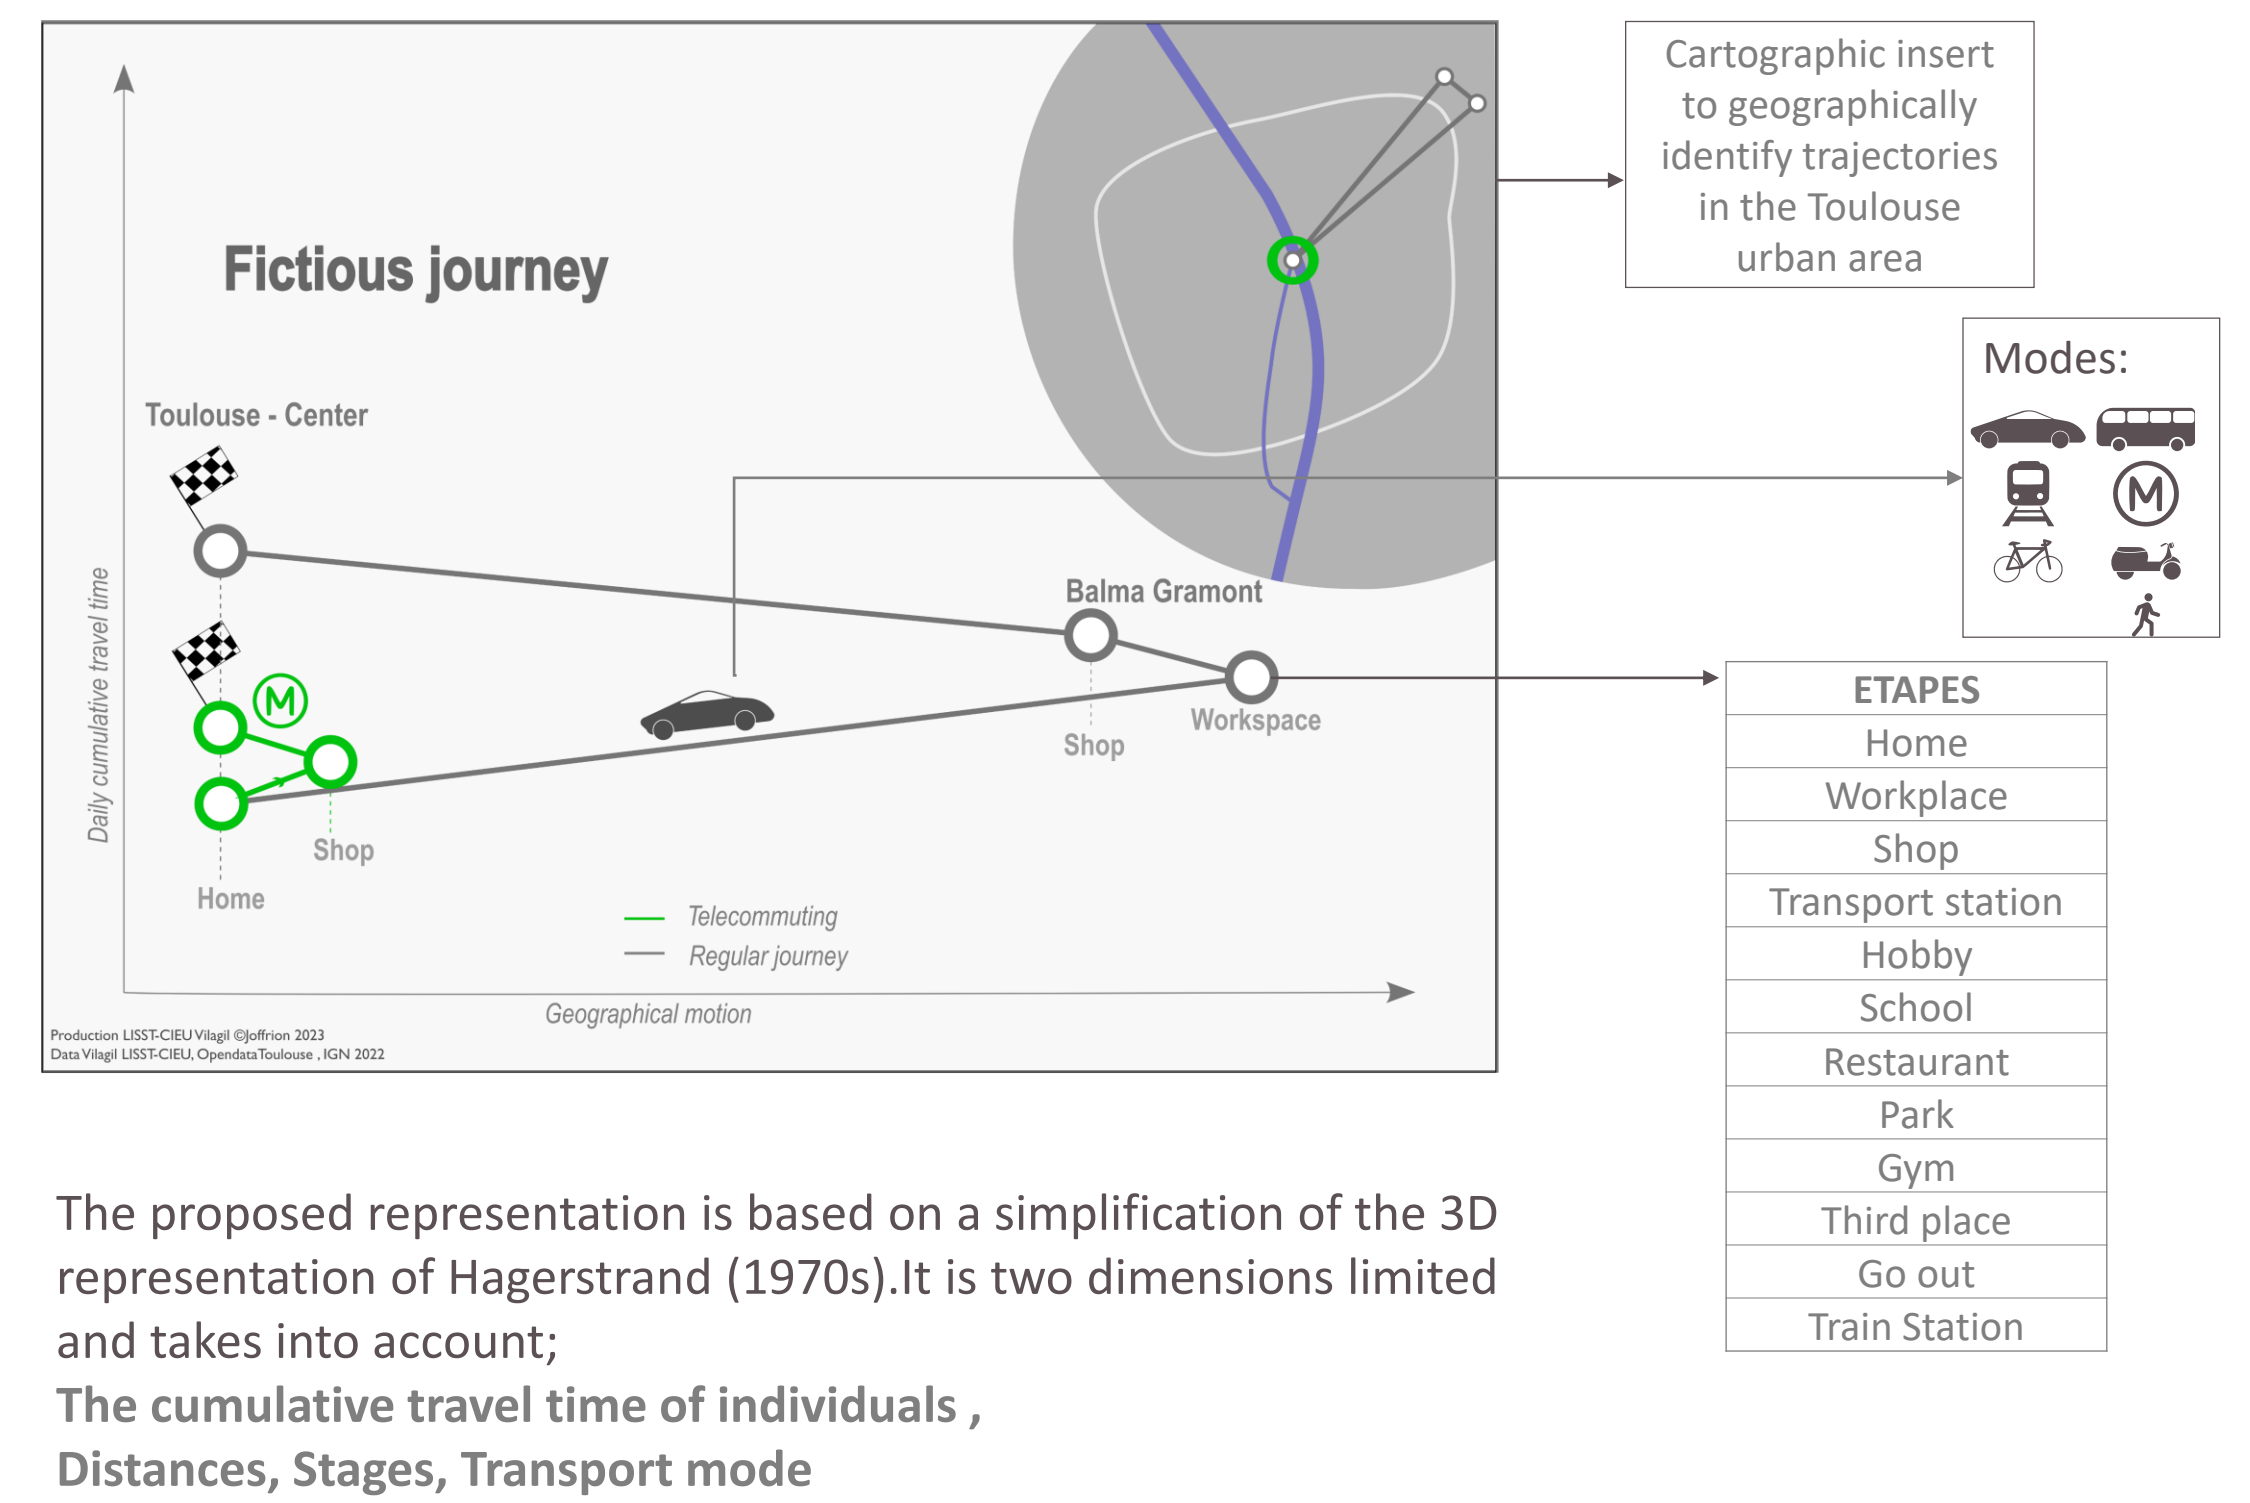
Fictious journey

Daily cumulative travel time

Toulouse - Center

Balma Gramont

Shop

Workspace

Shop

Home

— Telecommuting
— Regular journey

Geographical motion

Production LISST-CIEU Vilagil ©Joffrion 2023
Data Vilagil LISST-CIEU, OpendataToulouse , IGN 2022

Cartographic insert to geographically identify trajectories in the Toulouse urban area

Modes:

| ETAPES |
|---|
| Home |
| Workplace |
| Shop |
| Transport station |
| Hobby |
| School |
| Restaurant |
| Park |
| Gym |
| Third place |
| Go out |
| Train Station |

The proposed representation is based on a simplification of the 3D representation of Hagerstrand (1970s).It is two dimensions limited and takes into account;
The cumulative travel time of individuals ,
Distances, Stages, Transport mode